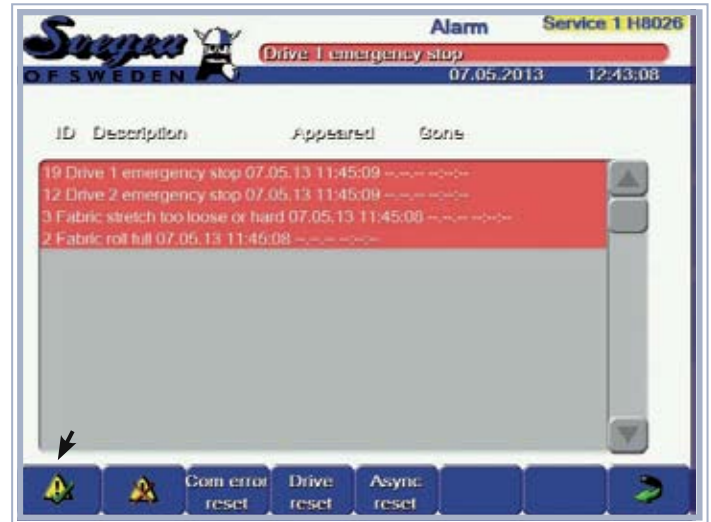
Sveger
OF SWEDEN

Alarm

Service 1 H8026

Drive 1 emergency stop

07.05.2013

12:43:08

ID Description Appeared Gone

19 Drive 1 emergency stop 07.05.13 11:45:09 --.--.-- --:--:--
12 Drive 2 emergency stop 07.05.13 11:45:09 --.--.-- --:--:--
3 Fabric stretch too loose or hard 07.05.13 11:45:08 --.--.-- --:--:--
2 Fabric roll full 07.05.13 11:45:08 --.--.-- --:--:--

Com error reset

Drive reset

Async reset